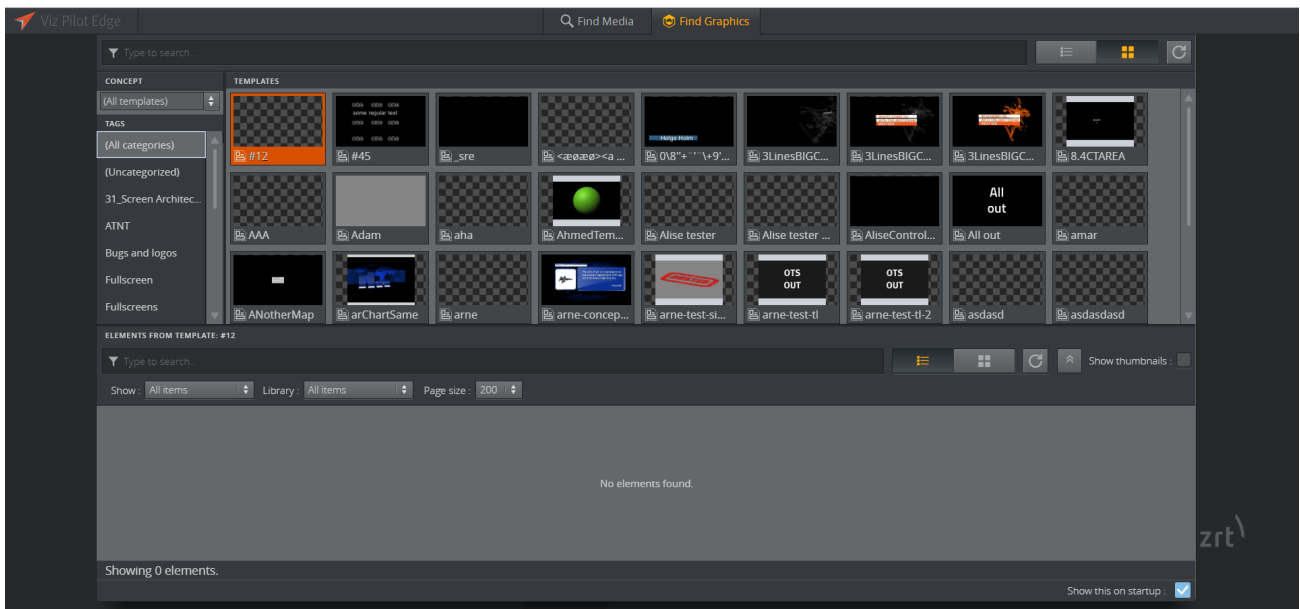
Viz Pilot Edge

Find Media

Find Graphics

Type to search...

CONCEPT

(All templates)

TAGS

(All categories)

(Uncategorized)

31_Screen Architec...

ATNT

Bugs and logos

Fullscreen

Fullscreens

TEMPLATES

#12

#45

_sre

<æøæø><a ...

0\8"+ `'`\+9'...

3LinesBIGC...

3LinesBIGC...

3LinesBIGC...

8.4CTAREA

AAA

Adam

aha

AhmedTem...

Alise tester

Alise tester ...

AliseControl...

All out

amar

ANotherMap

arChartSame

arne

arne-concep...

arne-test-si...

arne-test-tl

arne-test-tl-2

asdasd

asdasdasd

some regular text

Helge Holm

All out

OTS OUT

OTS OUT

ELEMENTS FROM TEMPLATE: #12

Type to search...

Show thumbnails :

Show : All items

Library : All items

Page size : 200

No elements found.

Showing 0 elements.

Show this on startup :

zrt